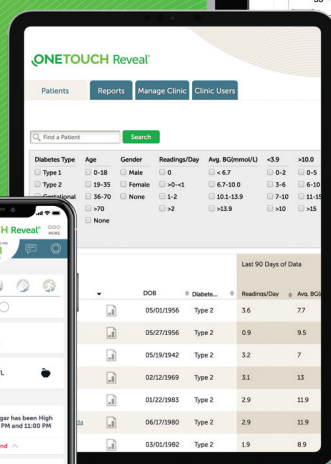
ONETOUCH Reveal®

Patients | Reports | Manage Clinic | Clinic Users

Find a Patient
Search

| Diabetes Type | Age | Gender | Readings/Day | Avg. BG(mmol/L) | <3.9 | >10.0 |
|---|---|---|---|---|---|---|
| Type 1 | 0-18 | Male | 0 | < 6.7 | 0-2 | 0-5 |
| Type 2 | 19-35 | Female | >0-<1 | 6.7-10.0 | 3-6 | 6-10 |
| Gestational | 36-70 | None | 1-2 | 10.1-13.9 | 7-10 | 11-15 |
| | >70 | | >2 | >13.9 | >10 | >15 |
| | None | | | | | |

H Reveal®
MORE

gar has been High
PM and 11:00 PM

Last 90 Days of Data

| DOB | Diabete... | Readings/Day | Avg. BG(r |
|---|---|---|---|
| 05/01/1956 | Type 2 | 3.6 | 7.7 |
| 05/27/1956 | Type 2 | 0.9 | 9.5 |
| 05/19/1942 | Type 2 | 3.2 | 7 |
| 02/12/1969 | Type 2 | 3.1 | 13 |
| 01/22/1983 | Type 2 | 2.9 | 11.9 |
| 06/17/1980 | Type 2 | 2.9 | 11.9 |
| 03/01/1982 | Type 2 | 1.9 | 8.9 |